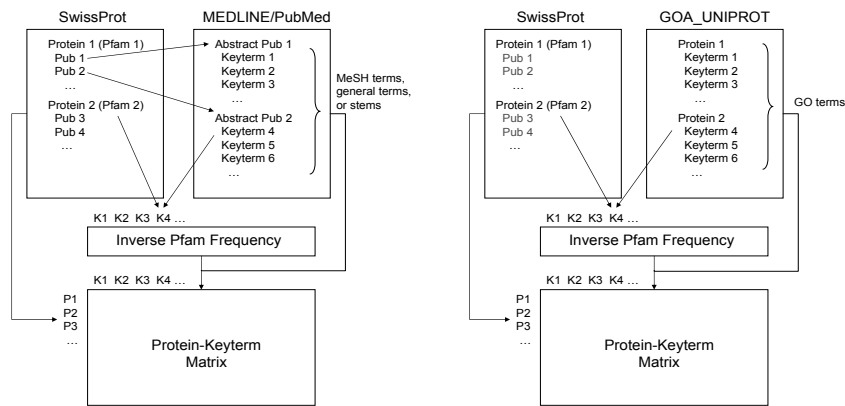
SwissProt

Protein 1 (Pfam 1)
Pub 1
Pub 2
…
Protein 2 (Pfam 2)
Pub 3
Pub 4
…

MEDLINE/PubMed

Abstract Pub 1
Keyterm 1
Keyterm 2
Keyterm 3
…
Abstract Pub 2
Keyterm 4
Keyterm 5
Keyterm 6
…

MeSH terms, general terms, or stems

K1 K2 K3 K4 …

Inverse Pfam Frequency

K1 K2 K3 K4 …

P1
P2
P3
…

Protein-Keyterm Matrix

SwissProt

Protein 1 (Pfam 1)
Pub 1
Pub 2
…
Protein 2 (Pfam 2)
Pub 3
Pub 4
…

GOA_UNIPROT

Protein 1
Keyterm 1
Keyterm 2
Keyterm 3
…
Protein 2
Keyterm 4
Keyterm 5
Keyterm 6
…

GO terms

K1 K2 K3 K4 …

Inverse Pfam Frequency

K1 K2 K3 K4 …

P1
P2
P3
…

Protein-Keyterm Matrix